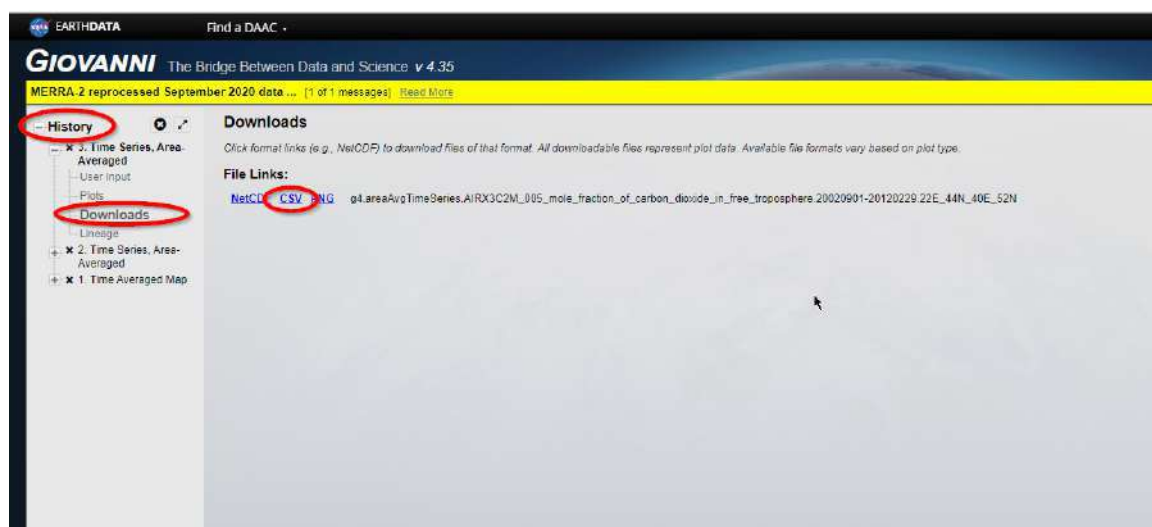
EARTHDATA Find a DAAC

GIOVANNI The Bridge Between Data and Science v 4.35

MERRA-2 reprocessed September 2020 data ... [1 of 1 messages] Read More

History

× 3. Time Series, Area-Averaged
User Input
Plots
Downloads
Lineage
× 2. Time Series, Area-Averaged
× 1. Time Averaged Map

Downloads

Click format links (e.g., NetCDF) to download files of that format. All downloadable files represent plot data. Available file formats vary based on plot type.

File Links:

NetCDF CSV PNG g4.areaAvgTimeSeries.AIRX3C2M_005_mole_fraction_of_carbon_dioxide_in_free_troposphere.20020901-20120229.22E_44N_40E_52N